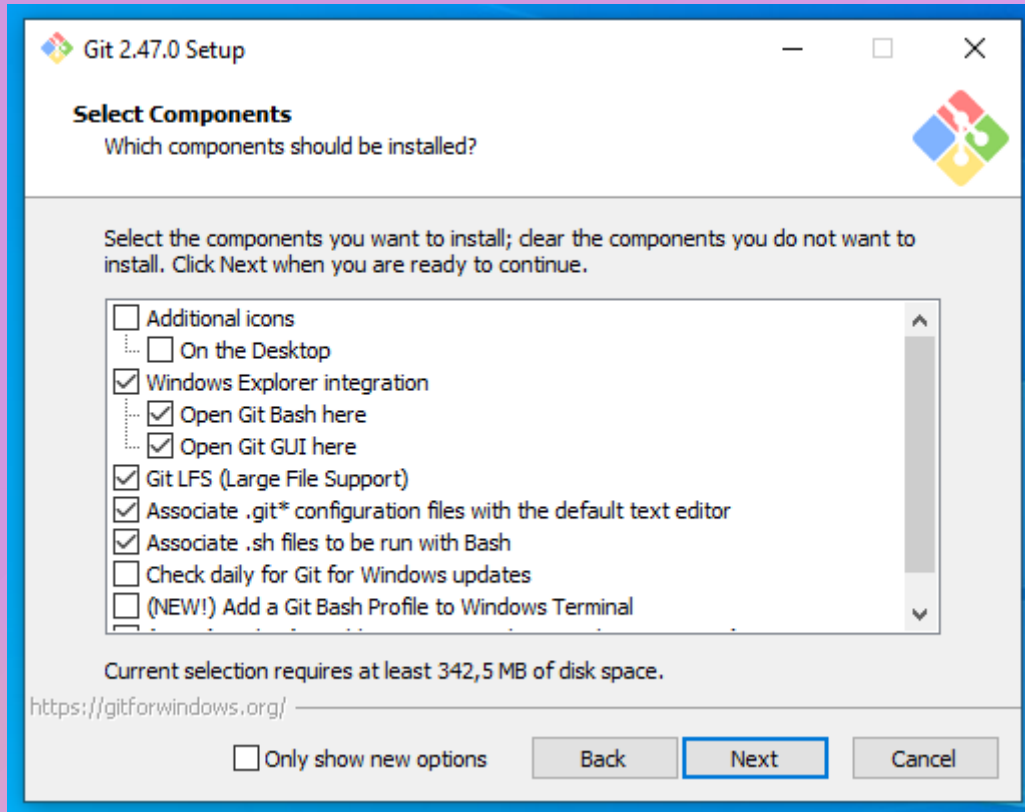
Git 2.47.0 Setup

Select Components
Which components should be installed?

Select the components you want to install; clear the components you do not want to install. Click Next when you are ready to continue.

Additional icons
On the Desktop
Windows Explorer integration
Open Git Bash here
Open Git GUI here
Git LFS (Large File Support)
Associate .git* configuration files with the default text editor
Associate .sh files to be run with Bash
Check daily for Git for Windows updates
(NEW!) Add a Git Bash Profile to Windows Terminal
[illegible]

Current selection requires at least 342,5 MB of disk space.

https://gitforwindows.org/

Only show new options
Back
Next
Cancel